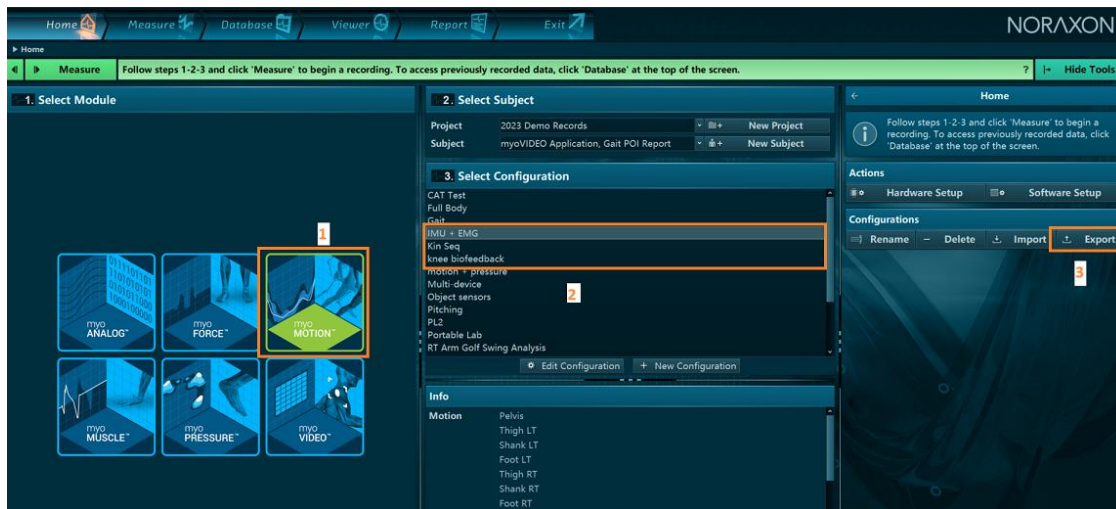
Home Measure Database Viewer Report Exit NORAXON

▸ Home

Measure Follow steps 1-2-3 and click 'Measure' to begin a recording. To access previously recorded data, click 'Database' at the top of the screen. ? Hide Tools

1. Select Module

1

myo ANALOG™ myo FORCE™ myo MOTION™ myo MUSCLE™ myo PRESSURE™ myo VIDEO™

2. Select Subject

Project 2023 Demo Records New Project
Subject myoVIDEO Application, Gait POI Report New Subject

3. Select Configuration

CAT Test
Full Body
Gait
IMU + EMG
Kin Seq
knee biofeedback
motion + pressure
Multi-device
Object sensors
Pitching
PL2
Portable Lab
RT Arm Golf Swing Analysis

2

Edit Configuration New Configuration

Info

Motion Pelvis
Thigh LT
Shank LT
Foot LT
Thigh RT
Shank RT
Foot RT

Home

Follow steps 1-2-3 and click 'Measure' to begin a recording. To access previously recorded data, click 'Database' at the top of the screen.

Actions

Hardware Setup Software Setup

Configurations

Rename Delete Import Export

3